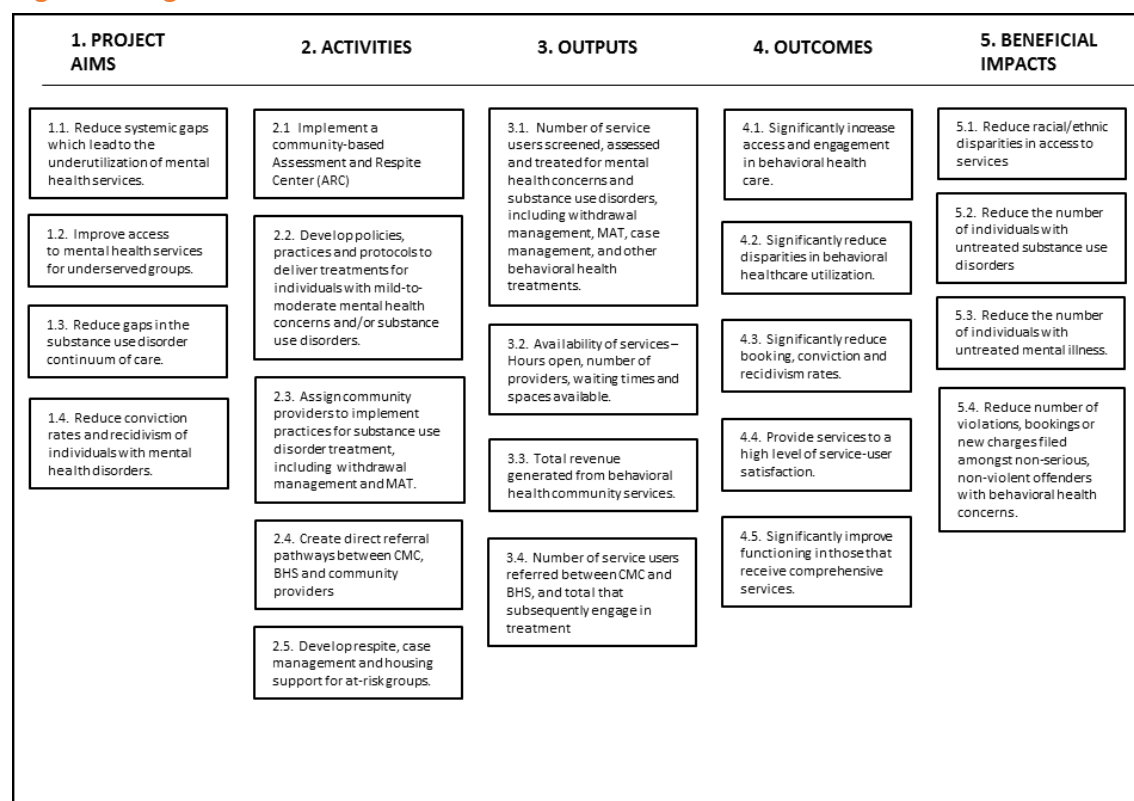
1. PROJECT AIMS

1.1. Reduce systemic gaps which lead to the underutilization of mental health services.

1.2. Improve access to mental health services for underserved groups.

1.3. Reduce gaps in the substance use disorder continuum of care.

1.4. Reduce conviction rates and recidivism of individuals with mental health disorders.

2. ACTIVITIES

2.1 Implement a community-based Assessment and Respite Center (ARC)

2.2. Develop policies, practices and protocols to deliver treatments for individuals with mild-to-moderate mental health concerns and/or substance use disorders.

2.3. Assign community providers to implement practices for substance use disorder treatment, including withdrawal management and MAT.

2.4. Create direct referral pathways between CMC, BHS and community providers

2.5. Develop respite, case management and housing support for at-risk groups.

3. OUTPUTS

3.1. Number of service users screened, assessed and treated for mental health concerns and substance use disorders, including withdrawal management, MAT, case management, and other behavioral health treatments.

3.2. Availability of services – Hours open, number of providers, waiting times and spaces available.

3.3. Total revenue generated from behavioral health community services.

3.4. Number of service users referred between CMC and BHS, and total that subsequently engage in treatment

4. OUTCOMES

4.1. Significantly increase access and engagement in behavioral health care.

4.2. Significantly reduce disparities in behavioral healthcare utilization.

4.3. Significantly reduce booking, conviction and recidivism rates.

4.4. Provide services to a high level of service-user satisfaction.

4.5. Significantly improve functioning in those that receive comprehensive services.

5. BENEFICIAL IMPACTS

5.1. Reduce racial/ethnic disparities in access to services

5.2. Reduce the number of individuals with untreated substance use disorders

5.3. Reduce the number of individuals with untreated mental illness.

5.4. Reduce number of violations, bookings or new charges filed amongst non-serious, non-violent offenders with behavioral health concerns.